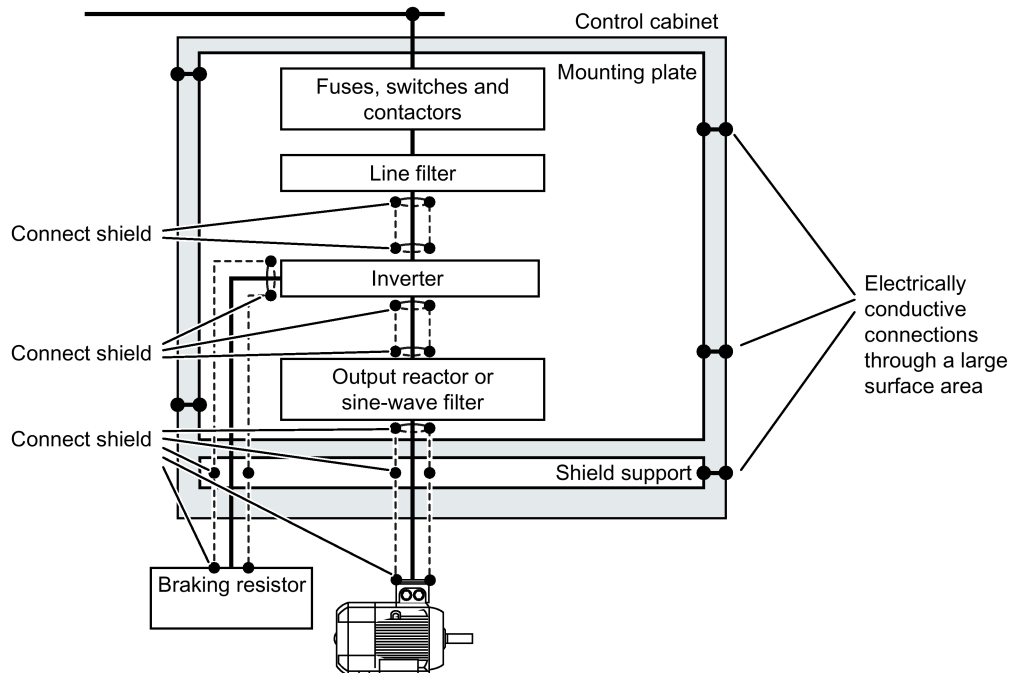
Control cabinet

Mounting plate

Fuses, switches and contactors

Line filter

Connect shield

Inverter

Electrically conductive connections through a large surface area

Connect shield

Output reactor or sine-wave filter

Connect shield

Shield support

Braking resistor